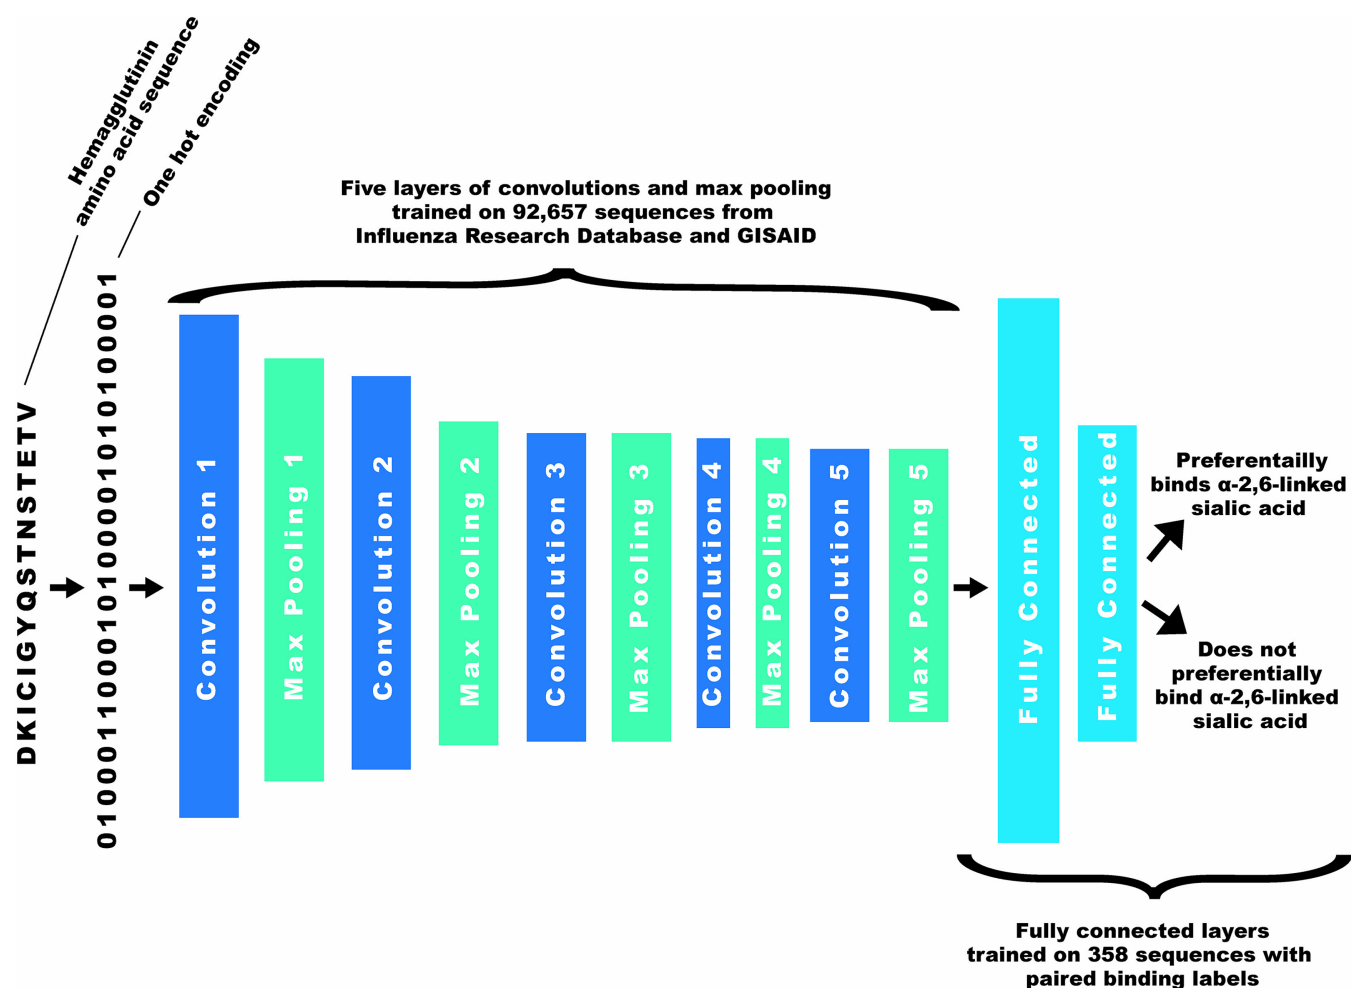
Hemagglutinin amino acid sequence

One hot encoding

Five layers of convolutions and max pooling trained on 92,657 sequences from Influenza Research Database and GISAID

DKICIGYQSTNSTETV

0100011000101010000101010100001

Convolution 1

Max Pooling 1

Convolution 2

Max Pooling 2

Convolution 3

Max Pooling 3

Convolution 4

Max Pooling 4

Convolution 5

Max Pooling 5

Fully Connected

Fully Connected

Preferentailly binds α-2,6-linked sialic acid

Does not preferentially bind α-2,6-linked sialic acid

Fully connected layers trained on 358 sequences with paired binding labels